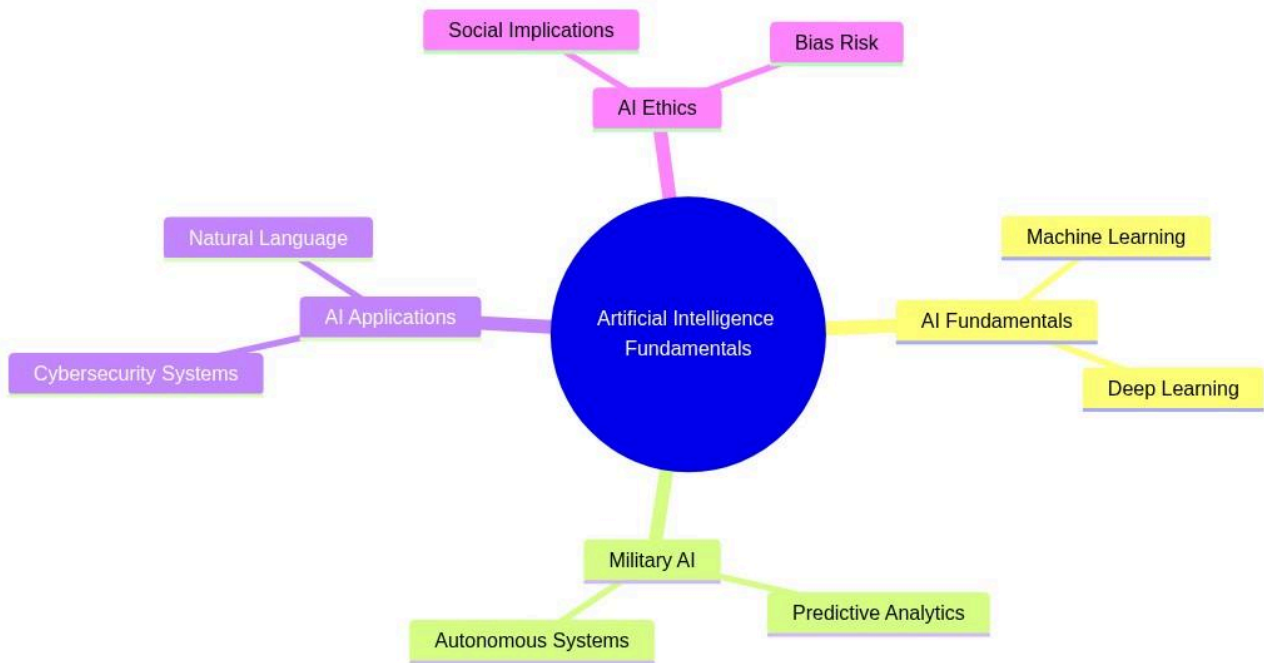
Social Implications

Bias Risk

AI Ethics

Natural Language

AI Applications

Cybersecurity Systems

Artificial Intelligence Fundamentals

Machine Learning

AI Fundamentals

Deep Learning

Military AI

Predictive Analytics

Autonomous Systems